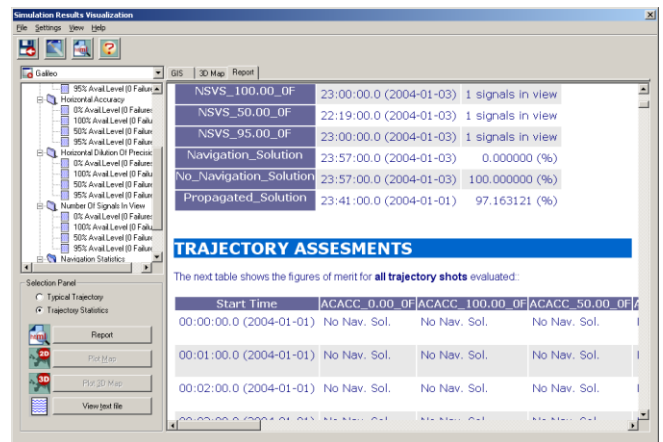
Simulation Results Visualization

File Settings View Help

Galileo

95% Avail.Level (0 Failur
Horizontal Accuracy
0% Avail.Level (0 Failures
100% Avail.Level (0 Failu
50% Avail.Level (0 Failure
95% Avail.Level (0 Failure
Horizontal Dilution Of Precisi
0% Avail.Level (0 Failures
100% Avail.Level (0 Failu
50% Avail.Level (0 Failure
95% Avail.Level (0 Failure
Number Of Signals In View
0% Avail.Level (0 Failures
100% Avail.Level (0 Failu
50% Avail.Level (0 Failure
95% Avail.Level (0 Failure
Navigation Statistics

Selection Panel
Typical Trajectory
Trajectory Statistics

Report
Plot Map
Plot 3D Map
View text file

GIS | 3D Map | Report

| NSVS_100.00_0F | 23:00:00.0 (2004-01-03) | 1 signals in view |
|---|---|---|
| NSVS_50.00_0F | 22:19:00.0 (2004-01-03) | 1 signals in view |
| NSVS_95.00_0F | 23:00:00.0 (2004-01-03) | 1 signals in view |
| Navigation_Solution | 23:57:00.0 (2004-01-03) | 0.000000 (%) |
| No_Navigation_Solution | 23:57:00.0 (2004-01-03) | 100.000000 (%) |
| Propagated_Solution | 23:41:00.0 (2004-01-01) | 97.163121 (%) |

TRAJECTORY ASSESMENTS

The next table shows the figures of merit for all trajectory shots evaluated::

| Start Time | ACACC_0.00_0F | ACACC_100.00_0F | ACACC_50.00_0F |
|---|---|---|---|
| 00:00:00.0 (2004-01-01) | No Nav. Sol. | No Nav. Sol. | No Nav. Sol. |
| 00:01:00.0 (2004-01-01) | No Nav. Sol. | No Nav. Sol. | No Nav. Sol. |
| 00:02:00.0 (2004-01-01) | No Nav. Sol. | No Nav. Sol. | No Nav. Sol. |
| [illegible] | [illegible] | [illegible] | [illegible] |